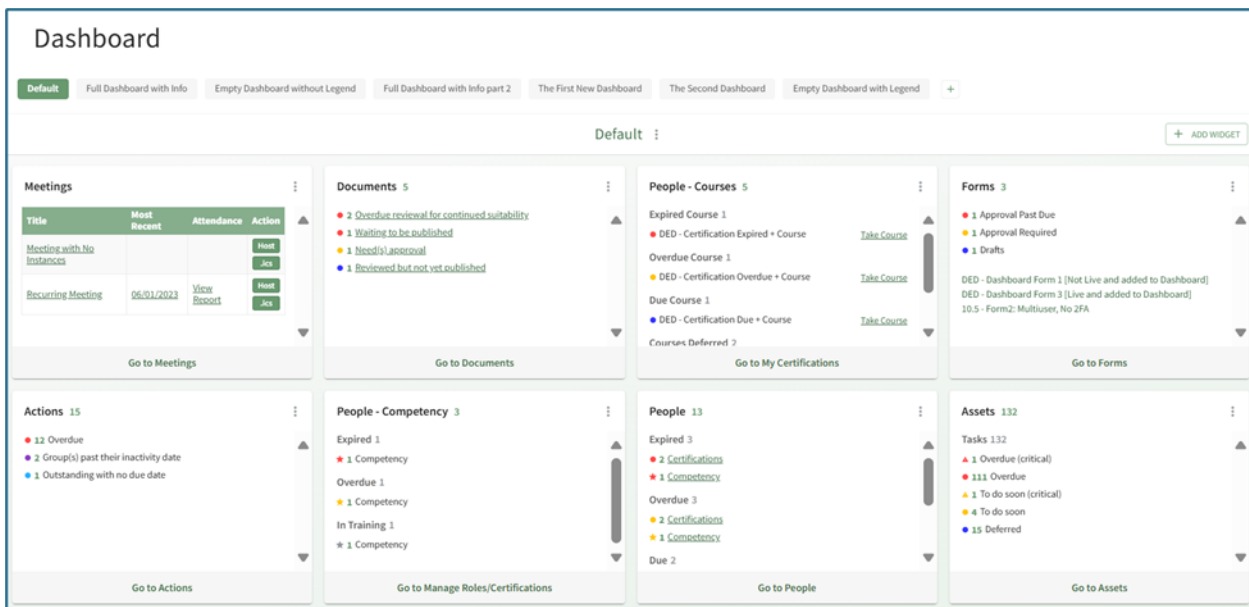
Dashboard

Default | Full Dashboard with Info | Empty Dashboard without Legend | Full Dashboard with Info part 2 | The First New Dashboard | The Second Dashboard | Empty Dashboard with Legend | +

Default ⋮

+ ADD WIDGET

Meetings

| Title | Most Recent | Attendance | Action |
|---|---|---|---|
| Meeting with No Instances | | | Host .ics |
| Recurring Meeting | 06/01/2023 | View Report | Host .ics |

Go to Meetings

Documents 5

● 2 Overdue reviewal for continued suitability
● 1 Waiting to be published
● 1 Need(s) approval
● 1 Reviewed but not yet published

Go to Documents

People - Courses 5

Expired Course 1
● DED - Certification Expired + Course Take Course
Overdue Course 1
● DED - Certification Overdue + Course Take Course
Due Course 1
● DED - Certification Due + Course Take Course
Courses Deferred 2

Go to My Certifications

Forms 3

● 1 Approval Past Due
● 1 Approval Required
● 1 Drafts

DED - Dashboard Form 1 [Not Live and added to Dashboard]
DED - Dashboard Form 3 [Live and added to Dashboard]
10.5 - Form2: Multiuser, No 2FA

Go to Forms

Actions 15

● 12 Overdue
● 2 Group(s) past their inactivity date
● 1 Outstanding with no due date

Go to Actions

People - Competency 3

Expired 1
★ 1 Competency
Overdue 1
★ 1 Competency
In Training 1
★ 1 Competency

Go to Manage Roles/Certifications

People 13

Expired 3
● 2 Certifications
★ 1 Competency
Overdue 3
● 2 Certifications
★ 1 Competency
Due 2

Go to People

Assets 132

Tasks 132
▲ 1 Overdue (critical)
● 111 Overdue
▲ 1 To do soon (critical)
● 4 To do soon
● 15 Deferred

Go to Assets